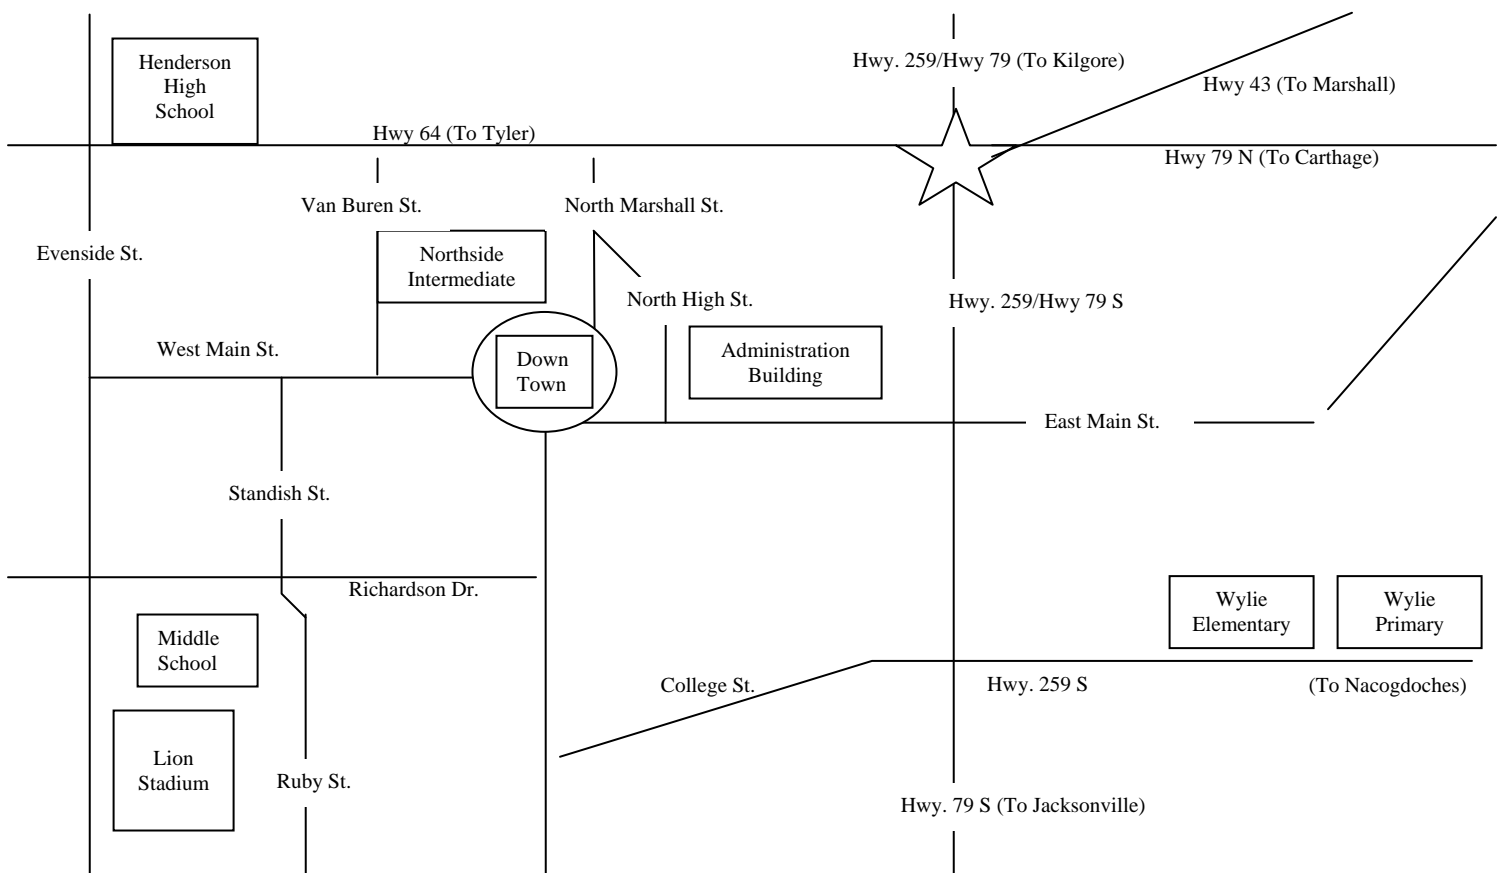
Henderson High School

Hwy. 259/Hwy 79 (To Kilgore)

Hwy 43 (To Marshall)

Hwy 64 (To Tyler)

Hwy 79 N (To Carthage)

Van Buren St.

North Marshall St.

Evenside St.

Northside Intermediate

North High St.

Hwy. 259/Hwy 79 S

West Main St.

Down Town

Administration Building

East Main St.

Standish St.

Richardson Dr.

Wylie Elementary

Wylie Primary

Middle School

College St.

Hwy. 259 S

(To Nacogdoches)

Lion Stadium

Ruby St.

Hwy. 79 S (To Jacksonville)